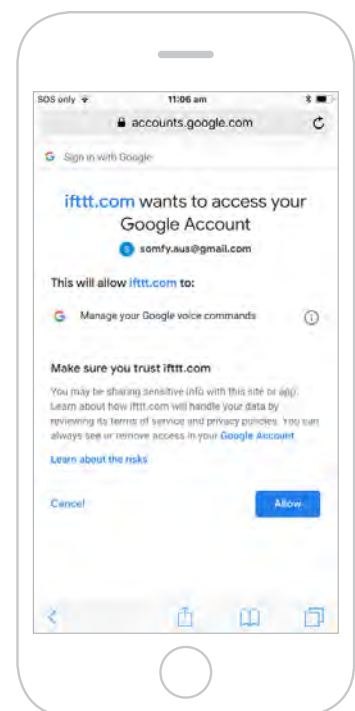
SOS only 11:06 am

accounts.google.com

G Sign in with Google

ifttt.com wants to access your Google Account

s somfy.aus@gmail.com

This will allow ifttt.com to:

G Manage your Google voice commands ⓘ

Make sure you trust ifttt.com

You may be sharing sensitive info with this site or app. Learn about how ifttt.com will handle your data by reviewing its terms of service and privacy policies. You can always see or remove access in your Google Account.

Learn about the risks

Cancel

Allow